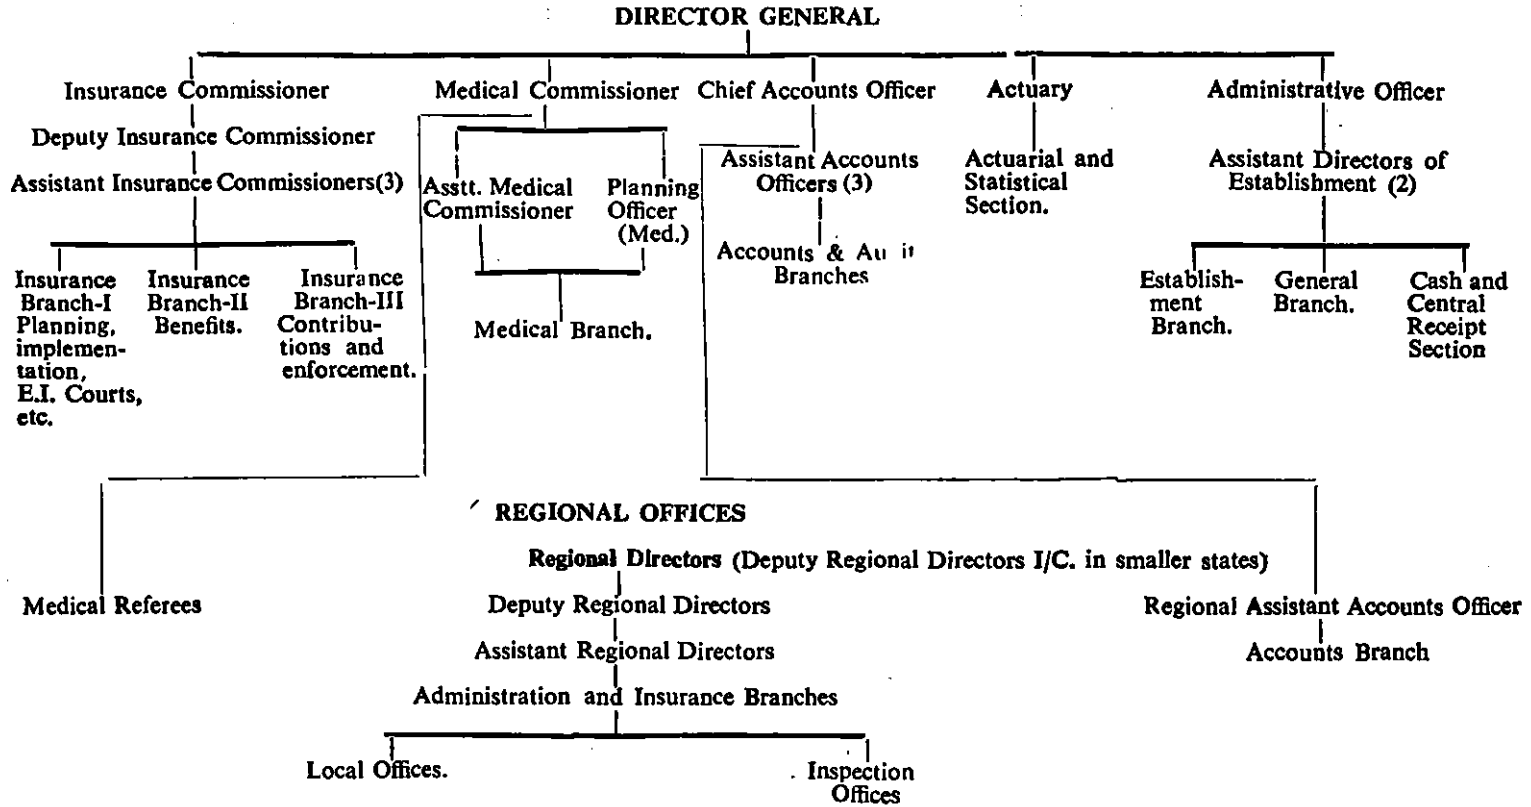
DIRECTOR GENERAL

Insurance Commissioner

Deputy Insurance Commissioner

Assistant Insurance Commissioners(3)

Insurance Branch-I Planning, implementation, E.I. Courts, etc.

Insurance Branch-II Benefits.

Insurance Branch-III Contributions and enforcement.

Medical Commissioner

Asstt. Medical Commissioner

Planning Officer (Med.)

Medical Branch.

Chief Accounts Officer

Assistant Accounts Officers (3)

Accounts & Au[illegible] Branches

Actuary

Actuarial and Statistical Section.

Administrative Officer

Assistant Directors of Establishment (2)

Establishment Branch.

General Branch.

Cash and Central Receipt Section

REGIONAL OFFICES

Regional Directors (Deputy Regional Directors I/C. in smaller states)

Deputy Regional Directors

Assistant Regional Directors

Administration and Insurance Branches

Local Offices.

Inspection Offices

Medical Referees

Regional Assistant Accounts Officer

Accounts Branch